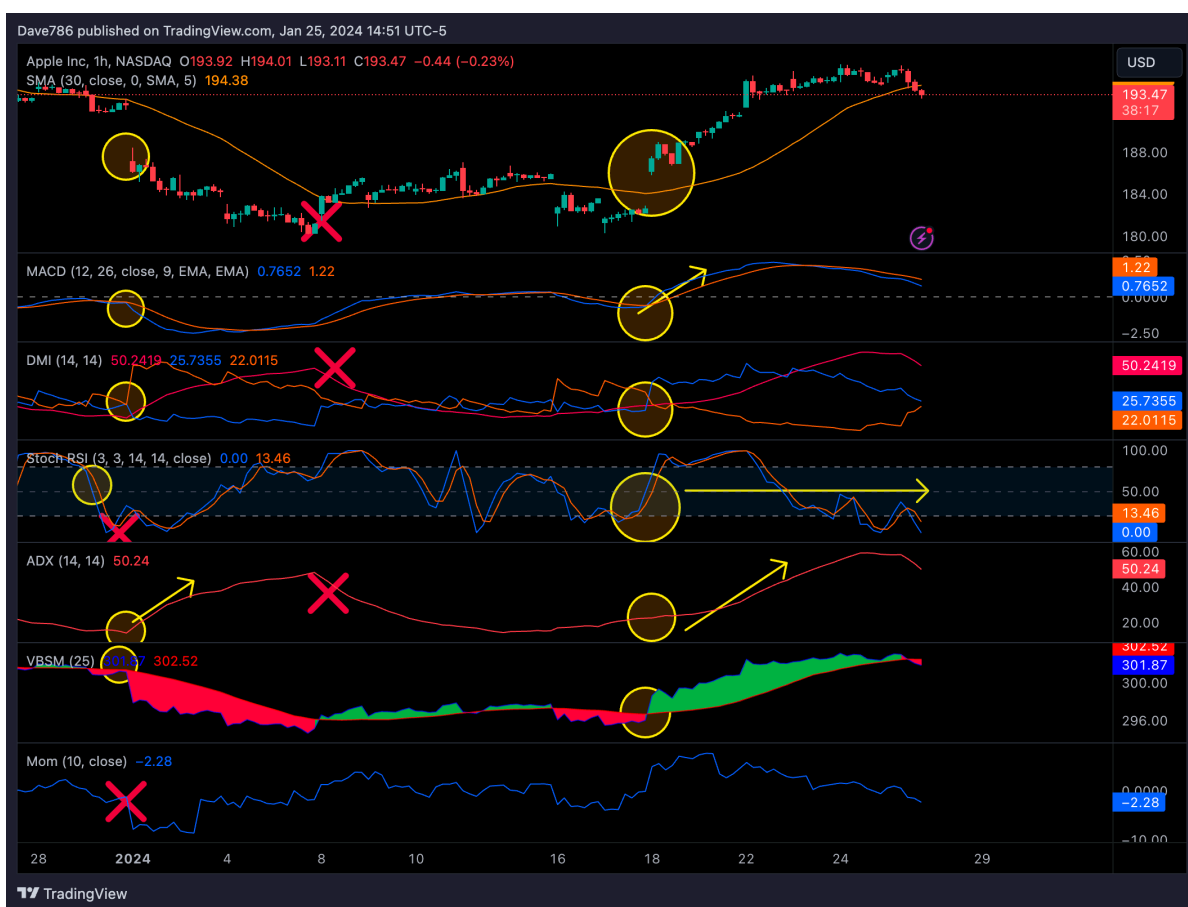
Dave786 published on TradingView.com, Jan 25, 2024 14:51 UTC-5

Apple Inc, 1h, NASDAQ O193.92 H194.01 L193.11 C193.47 −0.44 (−0.23%)
SMA (30, close, 0, SMA, 5) 194.38

USD
193.47
38:17
188.00
184.00
180.00

MACD (12, 26, close, 9, EMA, EMA) 0.7652 1.22
1.22
0.7652
−2.50

DMI (14, 14) 50.2419 25.7355 22.0115
50.2419
25.7355
22.0115

Stoch RSI (3, 3, 14, 14, close) 0.00 13.46
100.00
50.00
13.46
0.00

ADX (14, 14) 50.24
60.00
50.24
40.00
20.00

VBSM (25) 301.87 302.52
302.52
301.87
300.00
296.00

Mom (10, close) −2.28
0.0000
−2.28
−10.00

28 2024 4 8 10 16 18 22 24 29

TradingView